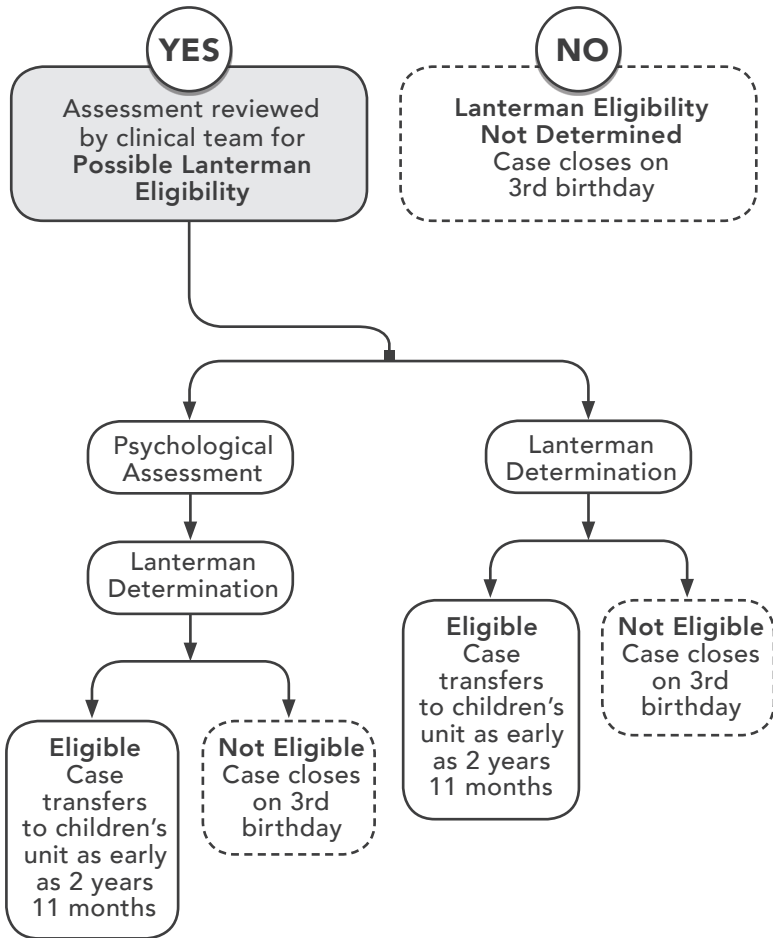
YES

Assessment reviewed by clinical team for Possible Lanterman Eligibility

NO

Lanterman Eligibility Not Determined
Case closes on 3rd birthday

Psychological Assessment

Lanterman Determination

Eligible
Case transfers to children's unit as early as 2 years 11 months

Not Eligible
Case closes on 3rd birthday

Lanterman Determination

Eligible
Case transfers to children's unit as early as 2 years 11 months

Not Eligible
Case closes on 3rd birthday